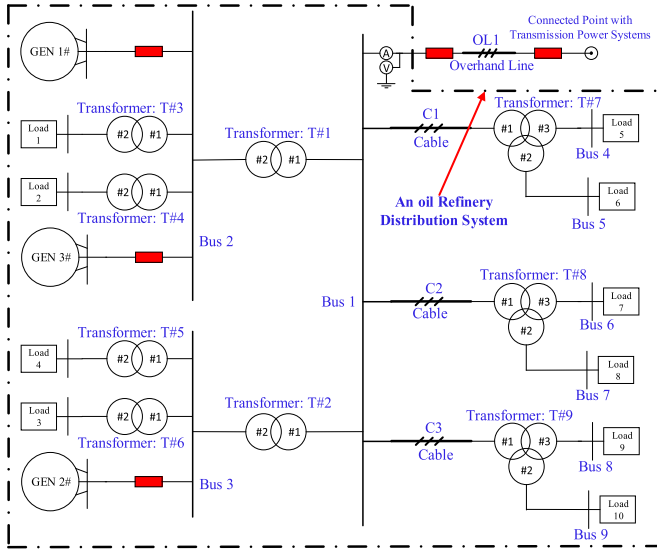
GEN 1#

Connected Point with Transmission Power Systems

A

V

OL1

Overhand Line

Transformer: T#3

Load 1

#2

#1

C1

Cable

Transformer: T#7

#1

#3

#2

Load 5

Bus 4

Transformer: T#1

#2

#1

Load 2

#2

#1

Transformer: T#4

An oil Refinery Distribution System

Load 6

Bus 5

GEN 3#

Bus 2

Transformer: T#8

C2

Cable

#1

#3

#2

Load 7

Bus 6

Bus 1

Load 8

Bus 7

Transformer: T#5

Load 4

#2

#1

Load 3

#2

#1

Transformer: T#6

Transformer: T#2

#2

#1

C3

Cable

Transformer: T#9

#1

#3

#2

Load 9

Bus 8

GEN 2#

Bus 3

Load 10

Bus 9